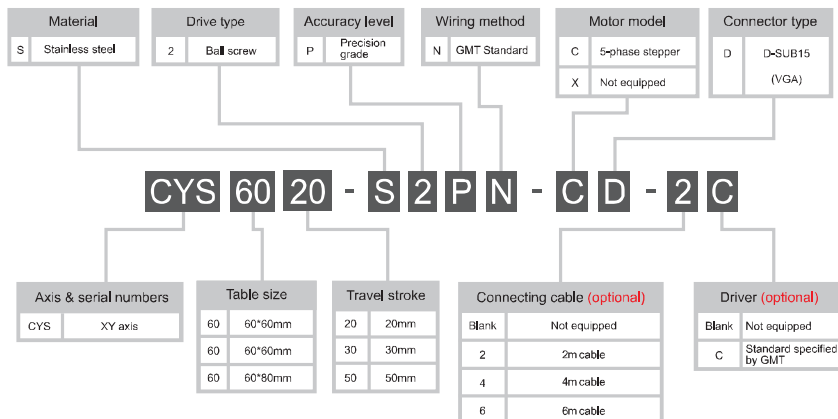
Material

| S | Stainless steel |
|---|---|

Drive type

| 2 | Ball screw |
|---|---|

Accuracy level

| P | Precision grade |
|---|---|

Wiring method

| N | GMT Standard |
|---|---|

Motor model

| C | 5-phase stepper |
|---|---|
| X | Not equipped |

Connector type

| D | D-SUB15 (VGA) |
|---|---|

CYS 60 20 - S 2 P N - C D - 2 C

Axis & serial numbers

| CYS | XY axis |
|---|---|

Table size

| 60 | 60*60mm |
|---|---|
| 60 | 60*60mm |
| 60 | 60*80mm |

Travel stroke

| 20 | 20mm |
|---|---|
| 30 | 30mm |
| 50 | 50mm |

Connecting cable (optional)

| Blank | Not equipped |
|---|---|
| 2 | 2m cable |
| 4 | 4m cable |
| 6 | 6m cable |

Driver (optional)

| Blank | Not equipped |
|---|---|
| C | Standard specified by GMT |